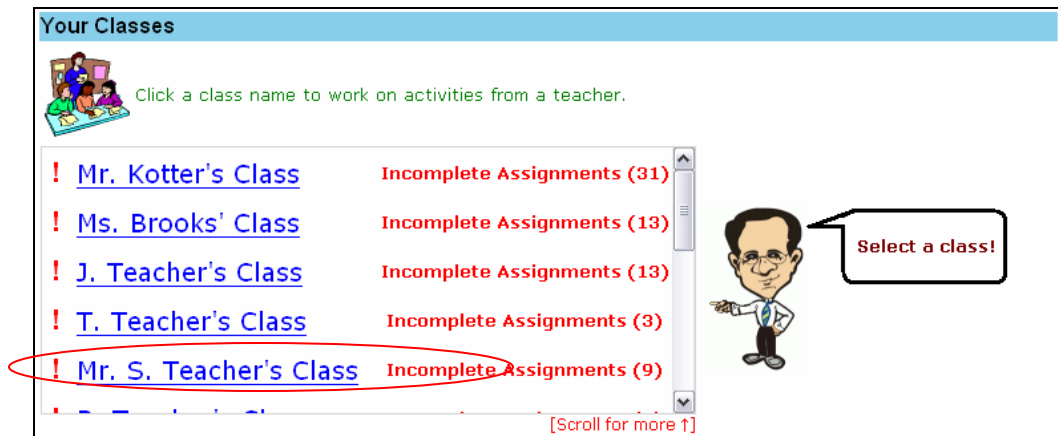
Your Classes

Click a class name to work on activities from a teacher.

! Mr. Kotter's Class Incomplete Assignments (31)
! Ms. Brooks' Class Incomplete Assignments (13)
! J. Teacher's Class Incomplete Assignments (13)
! T. Teacher's Class Incomplete Assignments (3)
! Mr. S. Teacher's Class Incomplete Assignments (9)
! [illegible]

Select a class!

[Scroll for more ↑]